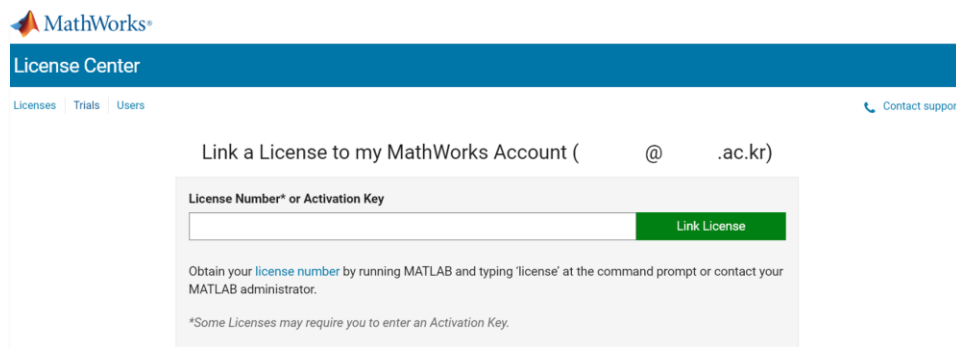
MathWorks®

License Center

Licenses | Trials | Users

Contact suppor

Link a License to my MathWorks Account ( @ .ac.kr)

License Number* or Activation Key

Link License

Obtain your license number by running MATLAB and typing 'license' at the command prompt or contact your MATLAB administrator.

*Some Licenses may require you to enter an Activation Key.